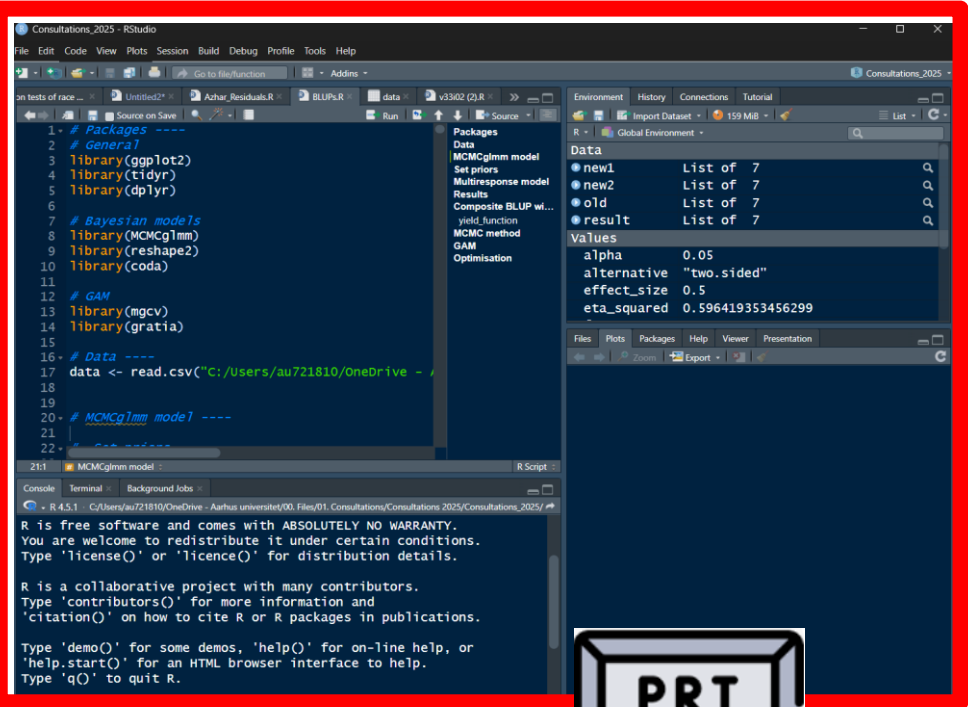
Consultations_2025 - RStudio

File Edit Code View Plots Session Build Debug Profile Tools Help

Go to file/function Addins

Consultations_2025

on tests of race ... Untitled2* Azhar_Residuals.R BLUPs.R data v33i02 (2).R

Source on Save Run Source

1 # Packages ----
2 # General
3 library(ggplot2)
4 library(tidyr)
5 library(dplyr)
6
7 # Bayesian models
8 library(MCMCglmm)
9 library(reshape2)
10 library(coda)
11
12 # GAM
13 library(mgcv)
14 library(gratia)
15
16 # Data ----
17 data <- read.csv("C:/Users/au721810/OneDrive - A
18
19
20 # MCMCglmm model ----
21
22 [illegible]

Packages
Data
MCMCglmm model
Set priors
Multiresponse model
Results
Composite BLUP wi...
yield_function
MCMC method
GAM
Optimisation

21:1 MCMCglmm model R Script

Environment History Connections Tutorial

Import Dataset 159 MiB List

R Global Environment

Data
new1 List of 7
new2 List of 7
old List of 7
result List of 7
Values
alpha 0.05
alternative "two.sided"
effect_size 0.5
eta_squared 0.596419353456299

Files Plots Packages Help Viewer Presentation

Zoom Export

Console Terminal Background Jobs

R 4.5.1 · C:/Users/au721810/OneDrive - Aarhus universitet/00. Files/01. Consultations/Consultations 2025/Consultations_2025/

R is free software and comes with ABSOLUTELY NO WARRANTY.
You are welcome to redistribute it under certain conditions.
Type 'license()' or 'licence()' for distribution details.

R is a collaborative project with many contributors.
Type 'contributors()' for more information and
'citation()' on how to cite R or R packages in publications.

Type 'demo()' for some demos, 'help()' for on-line help, or
'help.start()' for an HTML browser interface to help.
Type 'q()' to quit R.

PRT